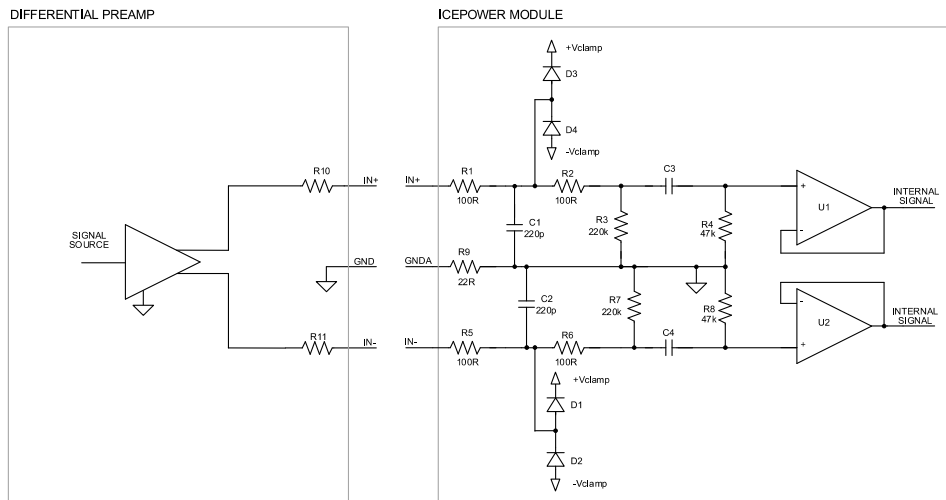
DIFFERENTIAL PREAMP

ICEPOWER MODULE

+Vclamp
D3
D4
-Vclamp

R10
IN+
IN+
R1
100R
R2
100R
C3
C1
220p
R3
220k
R4
47k
+
-
U1
INTERNAL SIGNAL

SIGNAL SOURCE

GND
GNDA
R9
22R
C2
220p
R7
220k
R8
47k
-
+
U2
INTERNAL SIGNAL

R11
IN-
IN-
R5
100R
R6
100R
C4
+Vclamp
D1
D2
-Vclamp